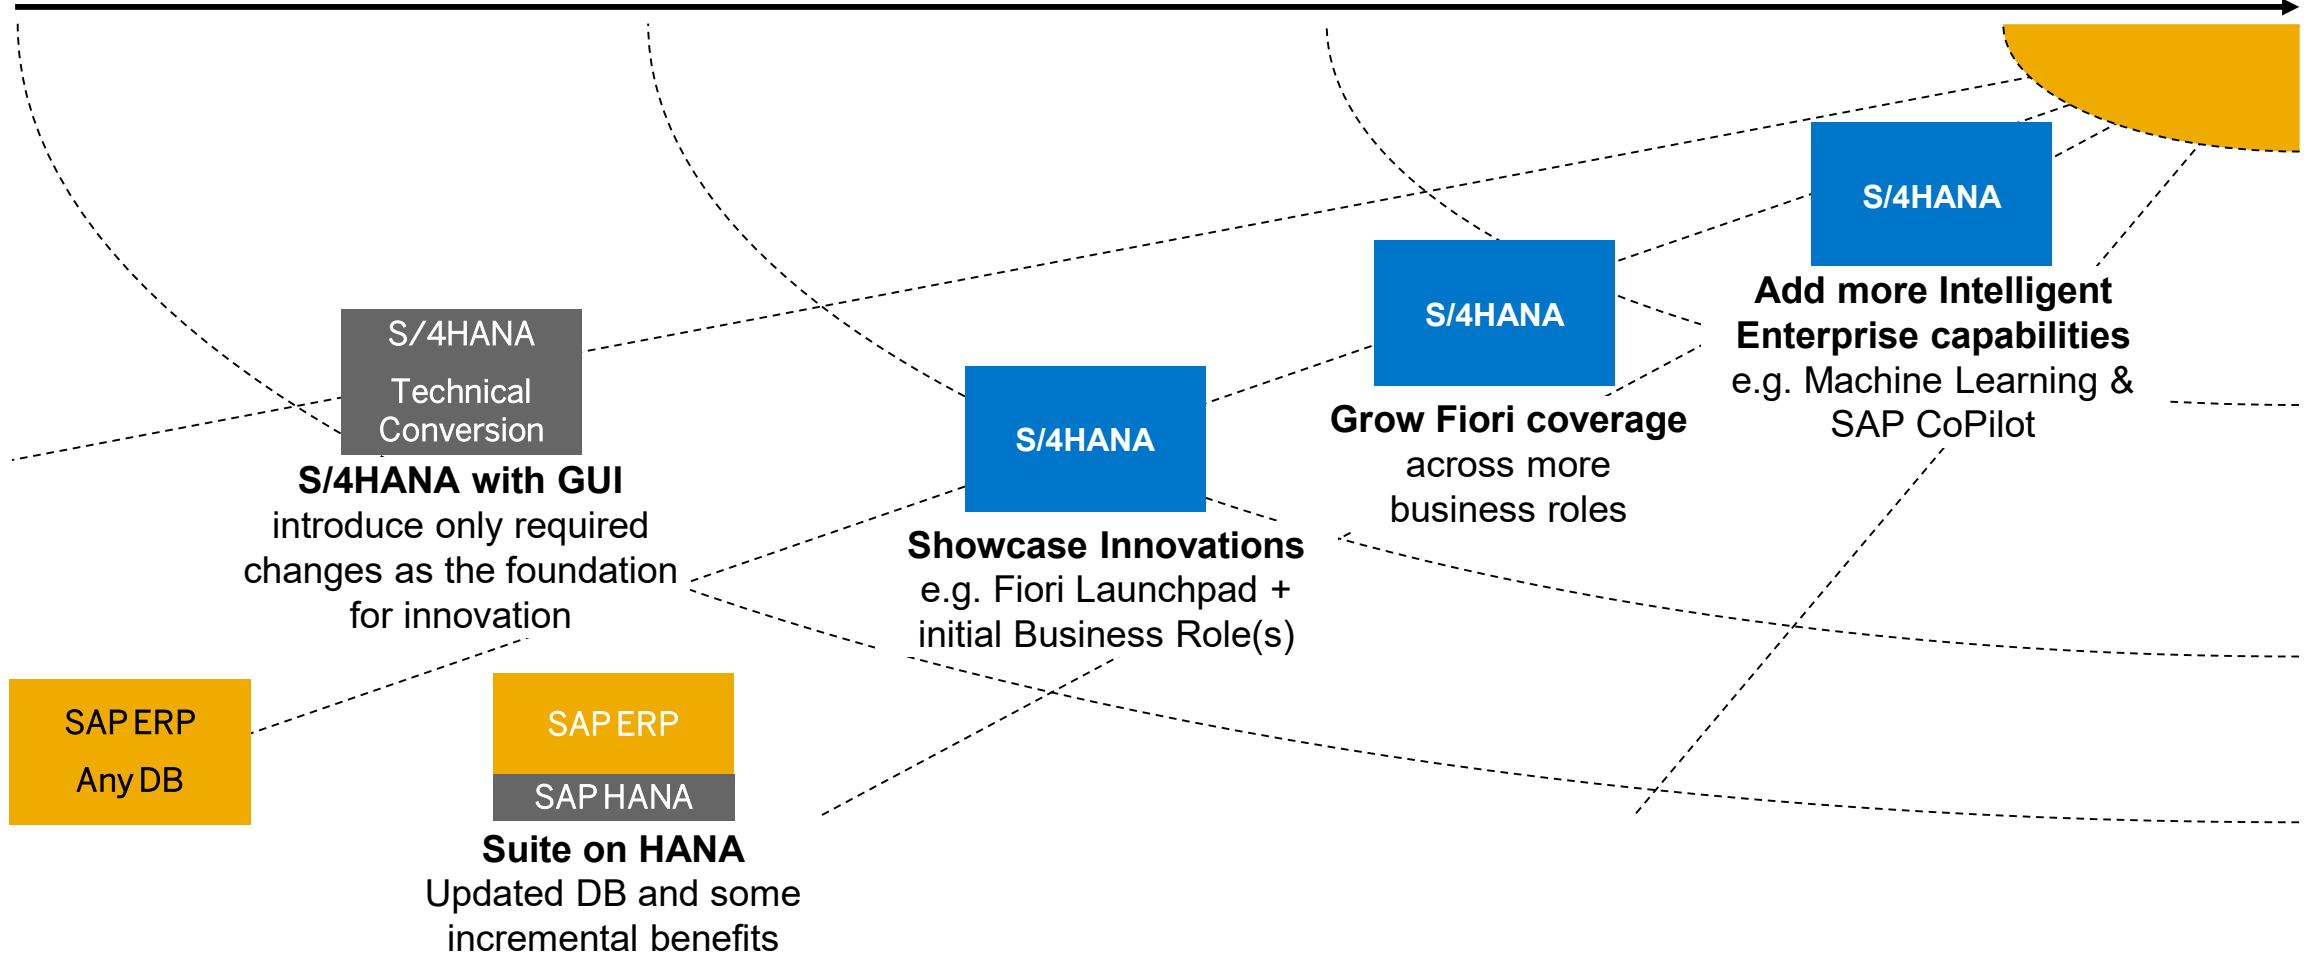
SAP ERP
Any DB

SAP ERP
SAP HANA
**Suite on HANA**
Updated DB and some incremental benefits

S/4HANA
Technical Conversion
**S/4HANA with GUI**
introduce only required changes as the foundation for innovation

S/4HANA
**Showcase Innovations**
e.g. Fiori Launchpad + initial Business Role(s)

S/4HANA
**Grow Fiori coverage**
across more business roles

S/4HANA
**Add more Intelligent Enterprise capabilities**
e.g. Machine Learning & SAP CoPilot